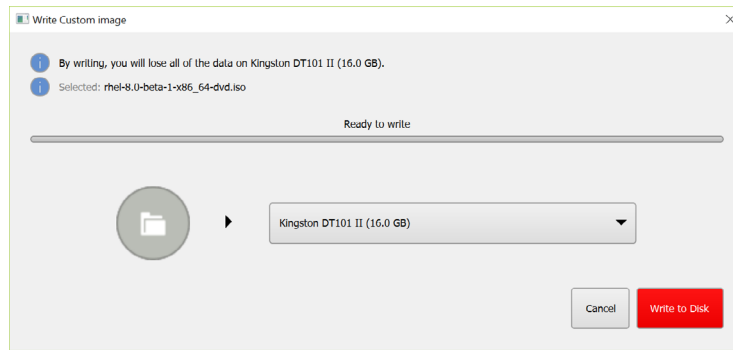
Write Custom image

By writing, you will lose all of the data on Kingston DT101 II (16.0 GB).

Selected: rhel-8.0-beta-1-x86_64-dvd.iso

Ready to write

Kingston DT101 II (16.0 GB)

Cancel

Write to Disk